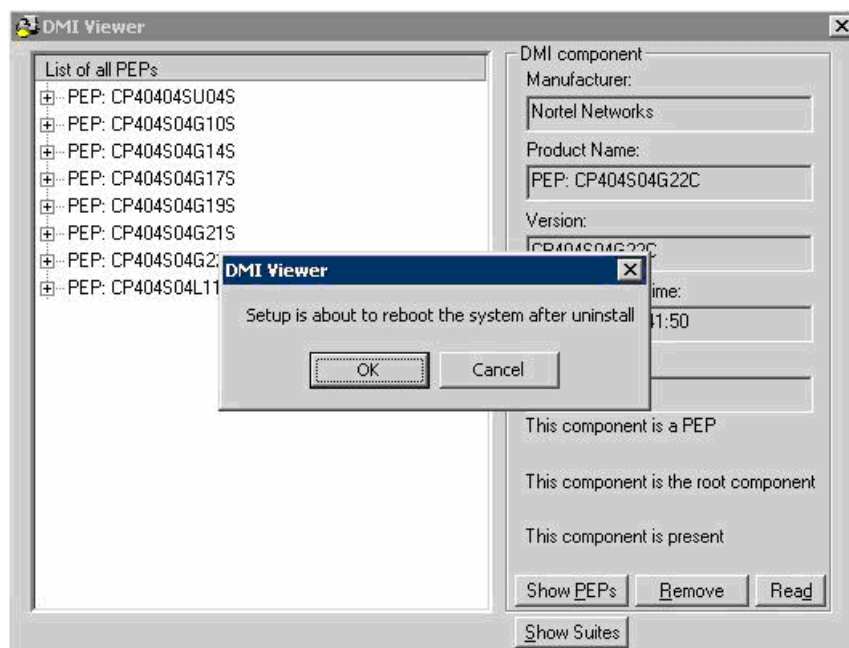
DMI Viewer

List of all PEPs
PEP: CP40404SU04S
PEP: CP404S04G10S
PEP: CP404S04G14S
PEP: CP404S04G17S
PEP: CP404S04G19S
PEP: CP404S04G21S
PEP: CP404S04G2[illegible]
PEP: CP404S04L11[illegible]

DMI component
Manufacturer:
Nortel Networks
Product Name:
PEP: CP404S04G22C
Version:
CP404S04G22C
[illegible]ime:
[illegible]1:50

This component is a PEP
This component is the root component
This component is present

Show PEPs
Remove
Read
Show Suites

DMI Viewer
Setup is about to reboot the system after uninstall
OK
Cancel